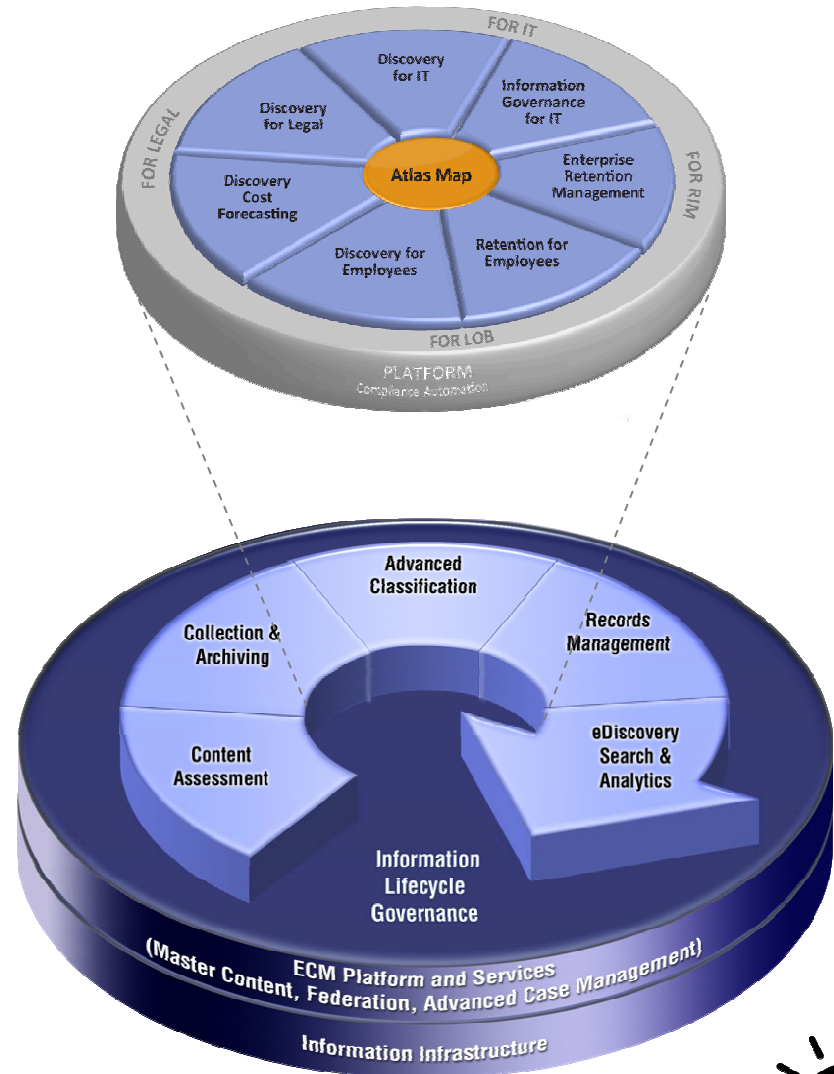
FOR IT

FOR LEGAL

FOR RIM

FOR LOB

Discovery for IT

Information Governance for IT

Discovery for Legal

Atlas Map

Enterprise Retention Management

Discovery Cost Forecasting

Discovery for Employees

Retention for Employees

PLATFORM
Compliance Automation

Advanced Classification

Collection & Archiving

Records Management

Content Assessment

eDiscovery Search & Analytics

Information Lifecycle Governance

ECM Platform and Services
(Master Content, Federation, Advanced Case Management)

Information Infrastructure